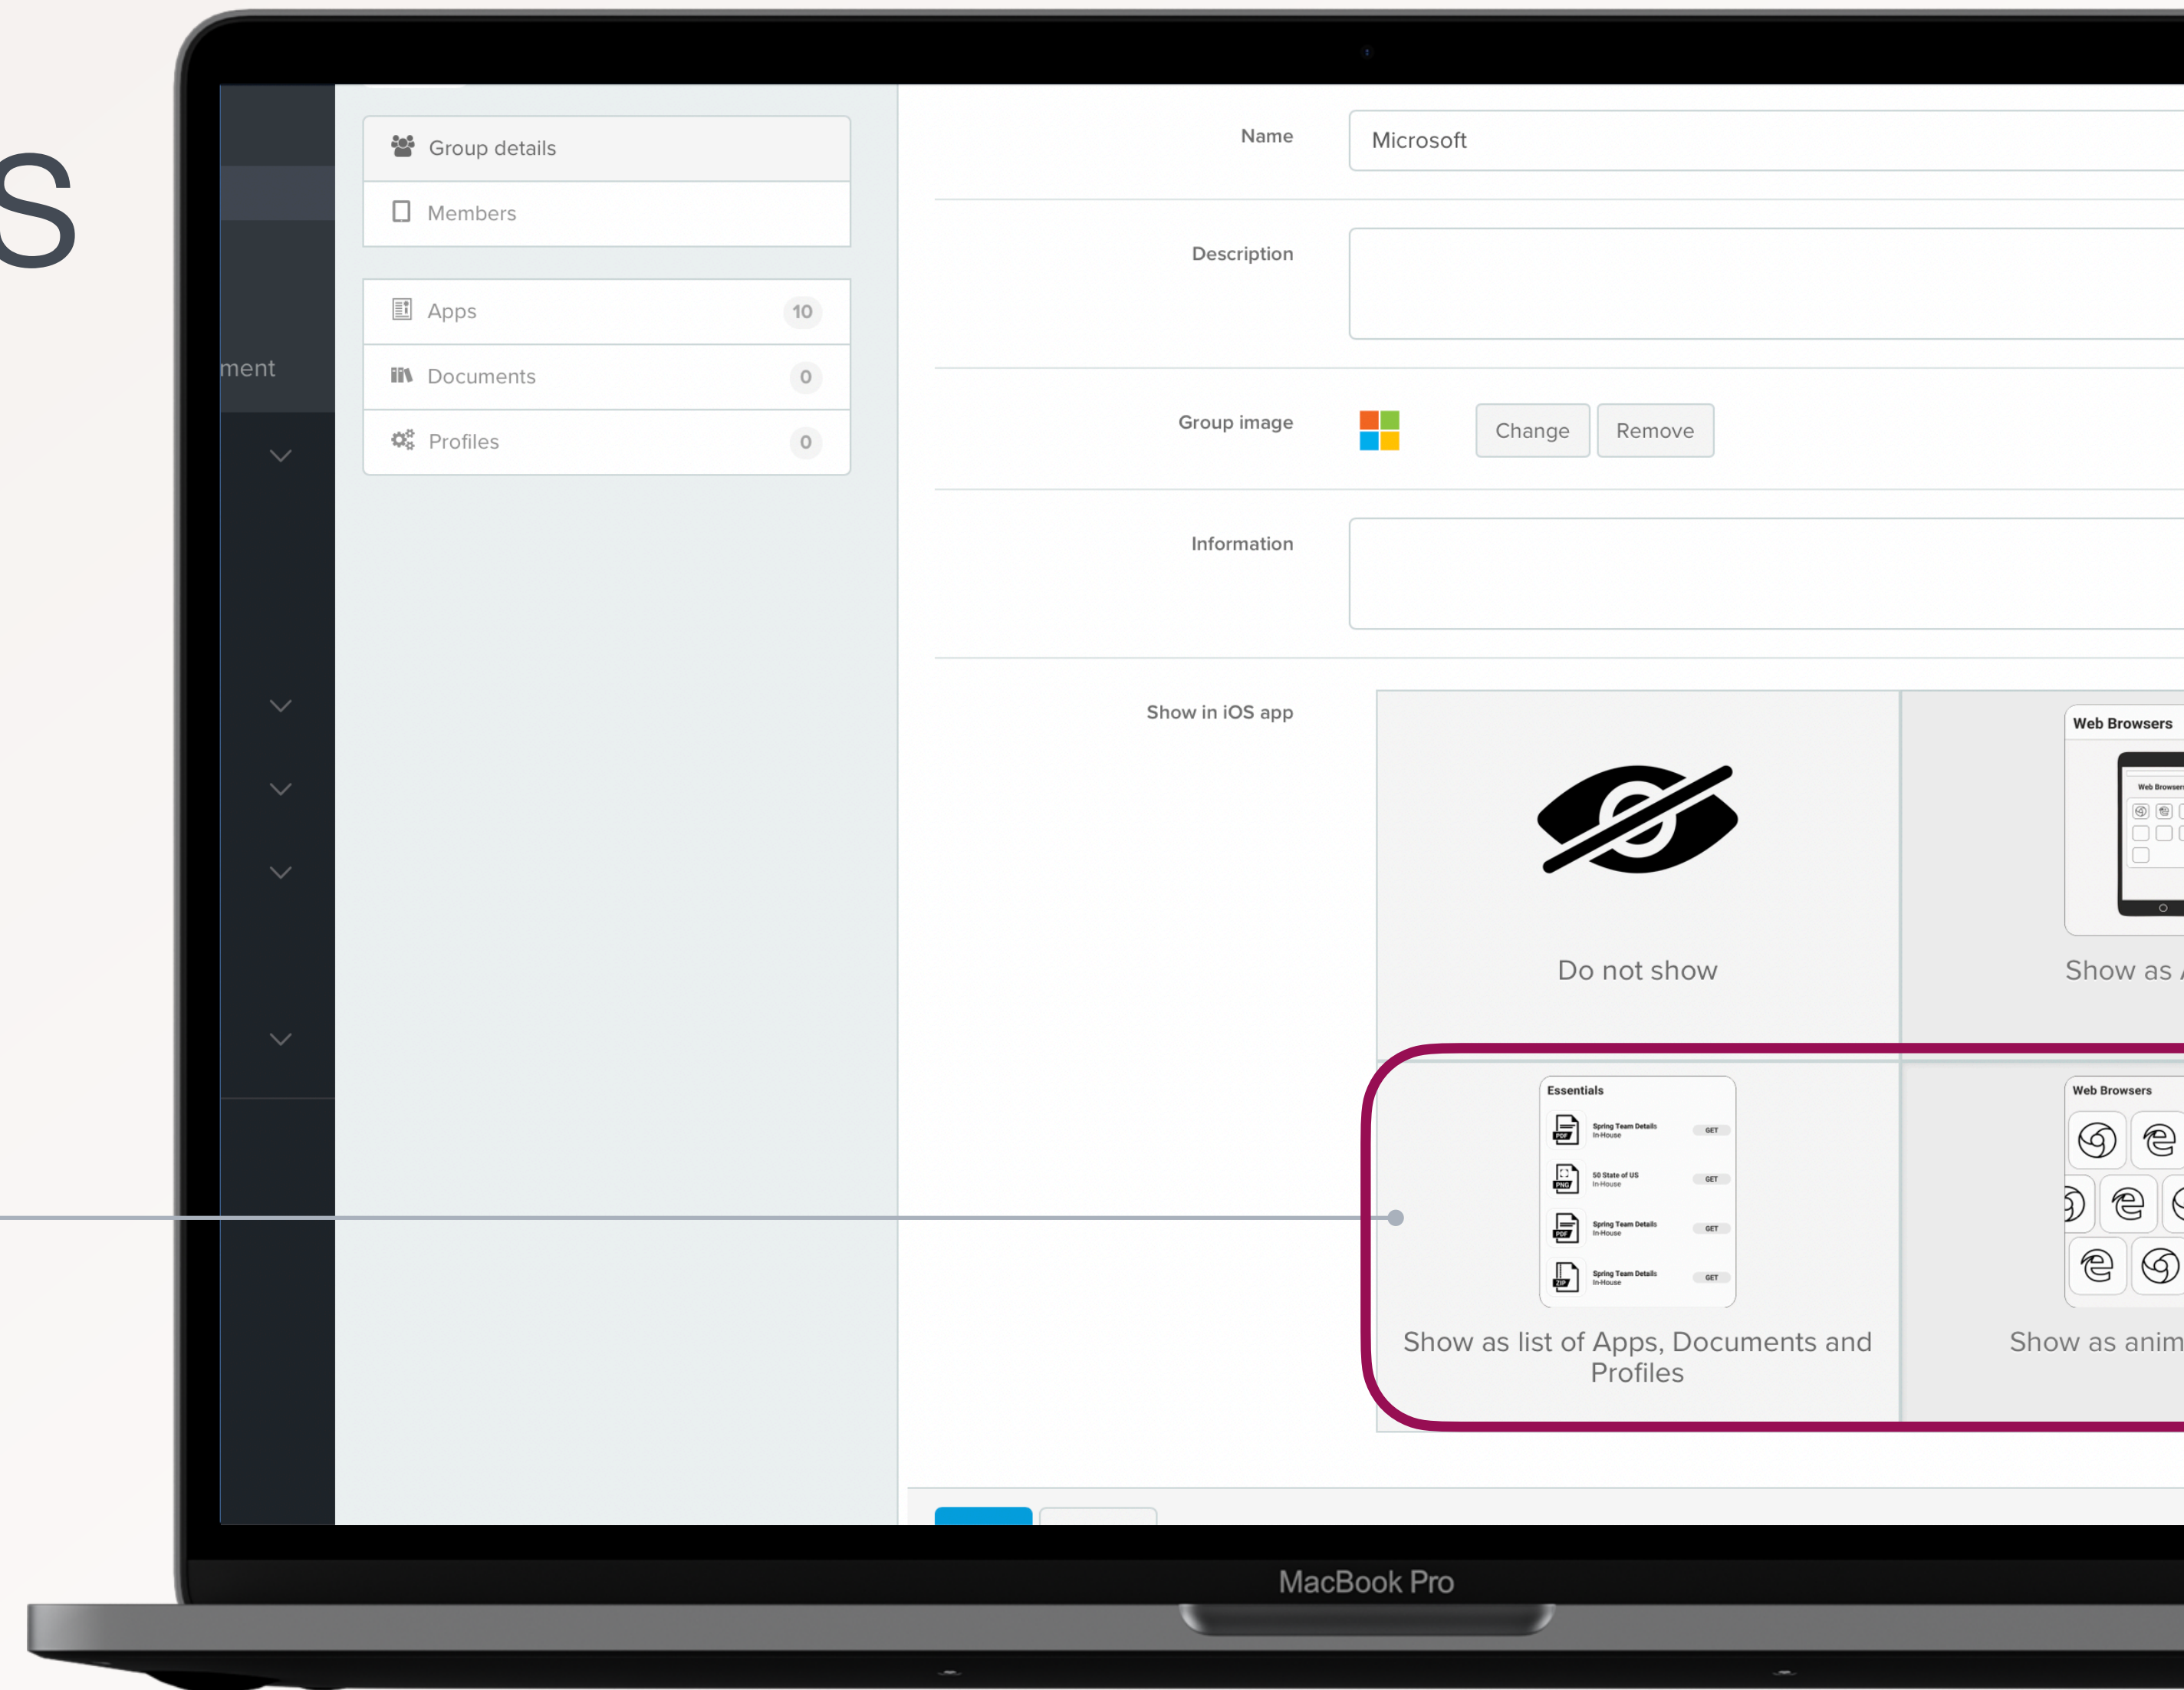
S

ment

Group details

Members

Apps 10

Documents 0

Profiles 0

Name Microsoft

Description

Group image Change Remove

Information

Show in iOS app

Do not show

Web Browsers

Web Browsers

Show as

Essentials

Spring Team Details In-House GET

50 State of US In-House GET

Spring Team Details In-House GET

Spring Team Details In-House GET

Show as list of Apps, Documents and Profiles

Web Browsers

Show as anim

MacBook Pro